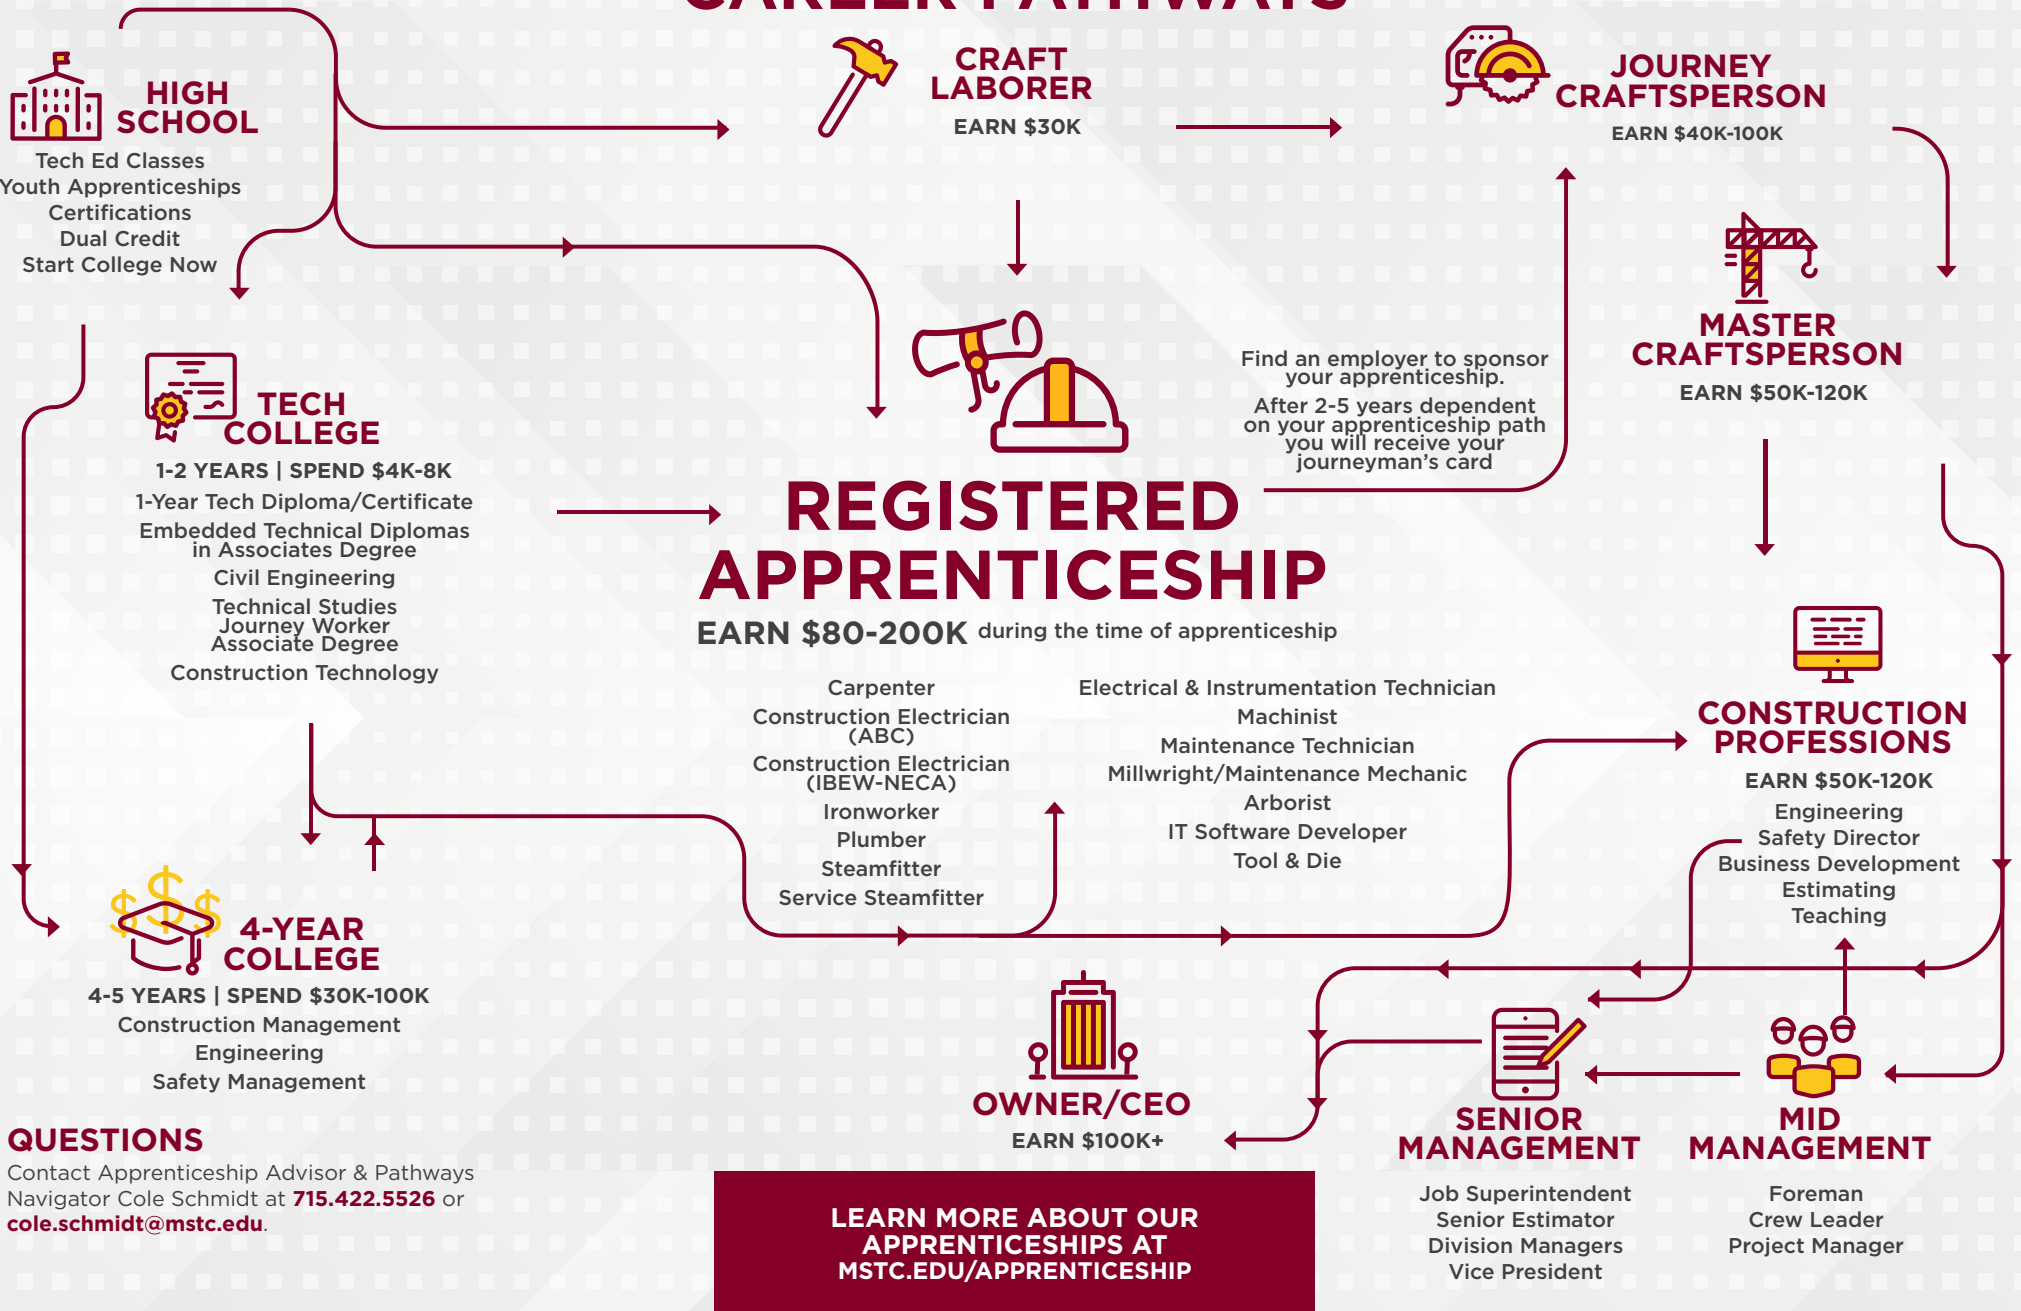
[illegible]

HIGH SCHOOL
Tech Ed Classes
Youth Apprenticeships
Certifications
Dual Credit
Start College Now

CRAFT LABORER
EARN $30K

JOURNEY CRAFTSPERSON
EARN $40K-100K

MASTER CRAFTSPERSON
EARN $50K-120K

Find an employer to sponsor your apprenticeship.
After 2-5 years dependent on your apprenticeship path you will receive your journeyman's card

TECH COLLEGE
1-2 YEARS | SPEND $4K-8K
1-Year Tech Diploma/Certificate
Embedded Technical Diplomas in Associates Degree
Civil Engineering
Technical Studies Journey Worker Associate Degree
Construction Technology

REGISTERED APPRENTICESHIP
EARN $80-200K during the time of apprenticeship

Carpenter
Construction Electrician (ABC)
Construction Electrician (IBEW-NECA)
Ironworker
Plumber
Steamfitter
Service Steamfitter

Electrical & Instrumentation Technician
Machinist
Maintenance Technician
Millwright/Maintenance Mechanic
Arborist
IT Software Developer
Tool & Die

CONSTRUCTION PROFESSIONS
EARN $50K-120K
Engineering
Safety Director
Business Development
Estimating
Teaching

4-YEAR COLLEGE
4-5 YEARS | SPEND $30K-100K
Construction Management
Engineering
Safety Management

OWNER/CEO
EARN $100K+

SENIOR MANAGEMENT
Job Superintendent
Senior Estimator
Division Managers
Vice President

MID MANAGEMENT
Foreman
Crew Leader
Project Manager

QUESTIONS
Contact Apprenticeship Advisor & Pathways Navigator Cole Schmidt at 715.422.5526 or cole.schmidt@mstc.edu.

LEARN MORE ABOUT OUR APPRENTICESHIPS AT MSTC.EDU/APPRENTICESHIP